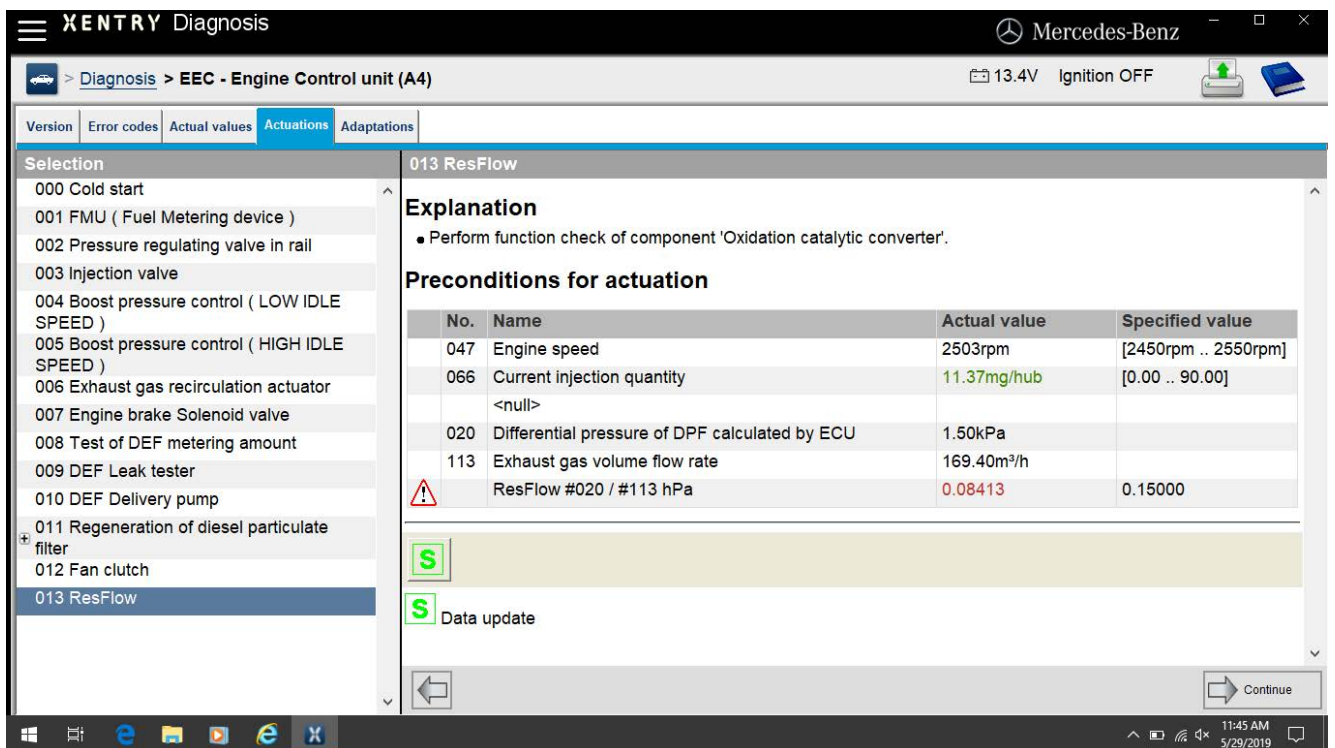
XENTRY Diagnosis

Mercedes-Benz

> Diagnosis > EEC - Engine Control unit (A4)

13.4V Ignition OFF

Version | Error codes | Actual values | Actuations | Adaptations

Selection
000 Cold start
001 FMU ( Fuel Metering device )
002 Pressure regulating valve in rail
003 Injection valve
004 Boost pressure control ( LOW IDLE SPEED )
005 Boost pressure control ( HIGH IDLE SPEED )
006 Exhaust gas recirculation actuator
007 Engine brake Solenoid valve
008 Test of DEF metering amount
009 DEF Leak tester
010 DEF Delivery pump
011 Regeneration of diesel particulate filter
012 Fan clutch
013 ResFlow

013 ResFlow

Explanation
• Perform function check of component 'Oxidation catalytic converter'.

Preconditions for actuation

| | No. | Name | Actual value | Specified value |
|---|---|---|---|---|
| | 047 | Engine speed | 2503rpm | [2450rpm .. 2550rpm] |
| | 066 | Current injection quantity | 11.37mg/hub | [0.00 .. 90.00] |
| | | <null> | | |
| | 020 | Differential pressure of DPF calculated by ECU | 1.50kPa | |
| | 113 | Exhaust gas volume flow rate | 169.40m³/h | |
| | | ResFlow #020 / #113 hPa | 0.08413 | 0.15000 |

S

S Data update

Continue

11:45 AM
5/29/2019